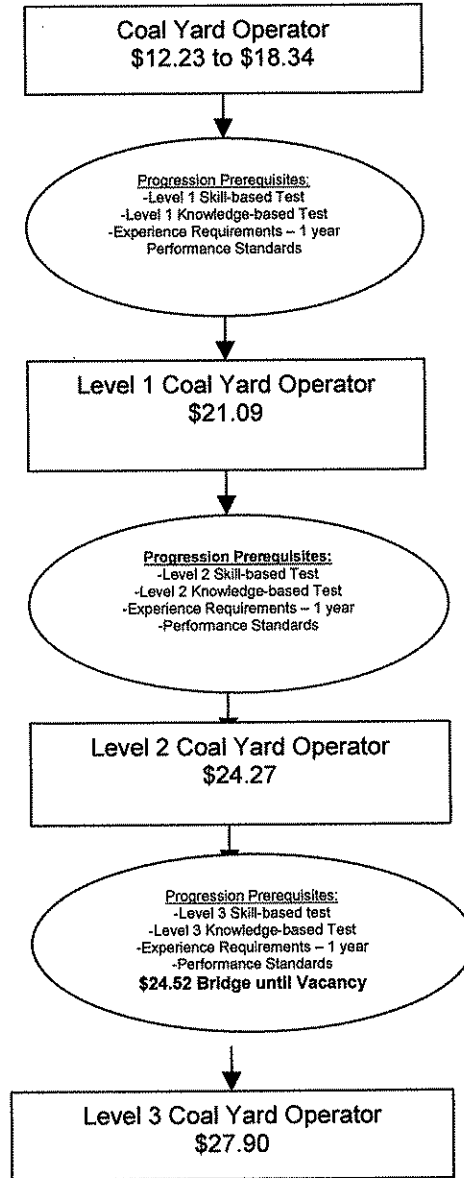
Coal Yard Operator
$12.23 to $18.34

Progression Prerequisites:
-Level 1 Skill-based Test
-Level 1 Knowledge-based Test
-Experience Requirements – 1 year
Performance Standards

Level 1 Coal Yard Operator
$21.09

Progression Prerequisites:
-Level 2 Skill-based Test
-Level 2 Knowledge-based Test
-Experience Requirements – 1 year
-Performance Standards

Level 2 Coal Yard Operator
$24.27

Progression Prerequisites:
-Level 3 Skill-based test
-Level 3 Knowledge-based Test
-Experience Requirements – 1 year
-Performance Standards
$24.52 Bridge until Vacancy

Level 3 Coal Yard Operator
$27.90